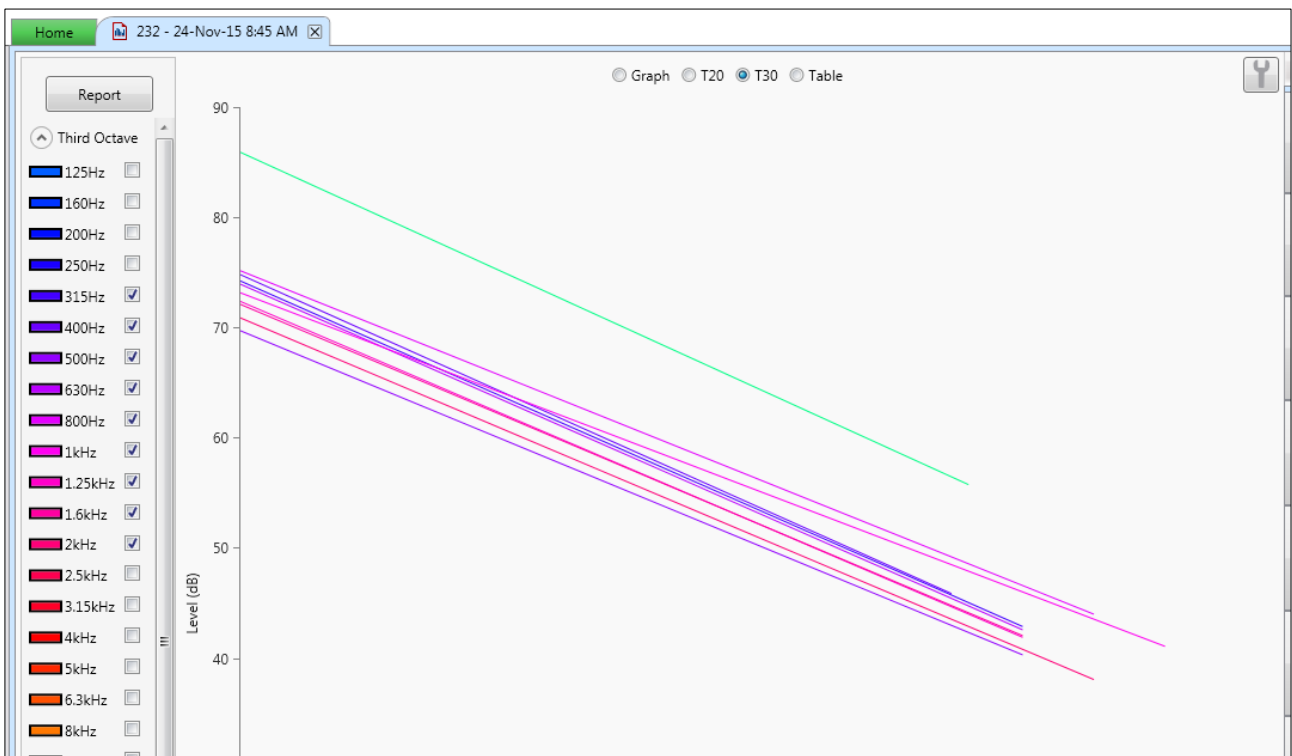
Home

232 - 24-Nov-15 8:45 AM

Report

Third Octave

125Hz
160Hz
200Hz
250Hz
315Hz
400Hz
500Hz
630Hz
800Hz
1kHz
1.25kHz
1.6kHz
2kHz
2.5kHz
3.15kHz
4kHz
5kHz
6.3kHz
8kHz

Graph T20 T30 Table

90
80
70
60
50
40

Level (dB)